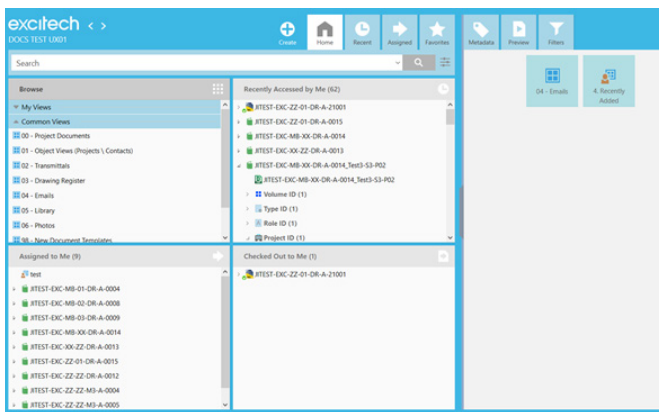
excitech < >
DOCS TEST UK01

Create Home Recent Assigned Favorites Metadata Preview Filters

Search

Browse
My Views
Common Views
00 - Project Documents
01 - Object Views (Projects \ Contacts)
02 - Transmittals
03 - Drawing Register
04 - Emails
05 - Library
06 - Photos
98 - New Document Templates

Recently Accessed by Me (62)
JITEST-EXC-ZZ-01-DR-A-21001
JITEST-EXC-ZZ-01-DR-A-0015
JITEST-EXC-M8-XX-DR-A-0014
JITEST-EXC-XX-ZZ-DR-A-0013
JITEST-EXC-M8-XX-DR-A-0014_Test3-S3-P02
JITEST-EXC-M8-XX-DR-A-0014_Test3-S3-P02
Volume ID (1)
Type ID (1)
Role ID (1)
Project ID (1)

04 - Emails
4. Recently Added

Assigned to Me (9)
test
JITEST-EXC-M8-01-DR-A-0004
JITEST-EXC-M8-02-DR-A-0008
JITEST-EXC-M8-03-DR-A-0009
JITEST-EXC-M8-XX-DR-A-0014
JITEST-EXC-XX-ZZ-DR-A-0013
JITEST-EXC-ZZ-01-DR-A-0015
JITEST-EXC-ZZ-ZZ-DR-A-0012
JITEST-EXC-ZZ-ZZ-M3-A-0004
JITEST-EXC-ZZ-ZZ-M3-A-0005

Checked Out to Me (1)
JITEST-EXC-ZZ-01-DR-A-21001